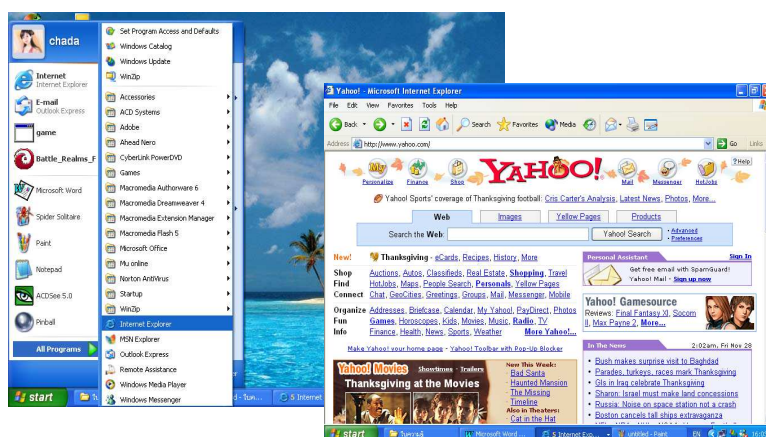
chada

Internet
Internet Explorer

E-mail
Outlook Express

game

Battle_Realms_F

Microsoft Word

Spider Solitaire

Paint

Notepad

ACDSee 5.0

Pinball

All Programs

Set Program Access and Defaults
Windows Catalog
Windows Update
WinZip
Accessories
ACD Systems
Adobe
Ahead Nero
CyberLink PowerDVD
Games
Macromedia Authorware 6
Macromedia Dreamweaver 4
Macromedia Extension Manager
Macromedia Flash 5
Microsoft Office
Mu online
Norton AntiVirus
Startup
WinZip
Internet Explorer
MSN Explorer
Outlook Express
Remote Assistance
Windows Media Player
Windows Messenger

start

Yahoo! - Microsoft Internet Explorer
File Edit View Favorites Tools Help
Back Search Favorites Media
Address http://www.yahoo.com/ Go Links

Personalize Finance Shop YAHOO! Mail Messenger HotJobs Help

Yahoo! Sports' coverage of Thanksgiving football: Cris Carter's Analysis, Latest News, Photos, More...

Web Images Yellow Pages Products
Search the Web: Yahoo! Search · Advanced · Preferences

New! Thanksgiving - eCards, Recipes, History, More
Shop Auctions, Autos, Classifieds, Real Estate, Shopping, Travel
Find HotJobs, Maps, People Search, Personals, Yellow Pages
Connect Chat, GeoCities, Greetings, Groups, Mail, Messenger, Mobile
Organize Addresses, Briefcase, Calendar, My Yahoo!, PayDirect, Photos
Fun Games, Horoscopes, Kids, Movies, Music, Radio, TV
Info Finance, Health, News, Sports, Weather More Yahoo!...

Make Yahoo! your home page - Yahoo! Toolbar with Pop-Up Blocker

Yahoo! Movies Showtimes · Trailers
Thanksgiving at the Movies
Now This Week:
Bad Santa
Haunted Mansion
The Missing
Timeline
Also in Theaters
Cat in the Hat

Personal Assistant Sign In
Get free email with SpamGuard! Yahoo! Mail - Sign up now

Yahoo! Gamesource
Reviews: Final Fantasy XI, Socom II, Max Payne 2, More...

In The News 2:02am, Fri Nov 28
· Bush makes surprise visit to Baghdad
· Parades, turkeys, races mark Thanksgiving
· GIs in Iraq celebrate Thanksgiving
· Sharon: Israel must make land concessions
· Russia: Noise on space station not a crash
· Boston cancels tall ships extravaganza

start Tuerra8 Microsoft Word ... 5 Internet Exp... untitled - Paint EN